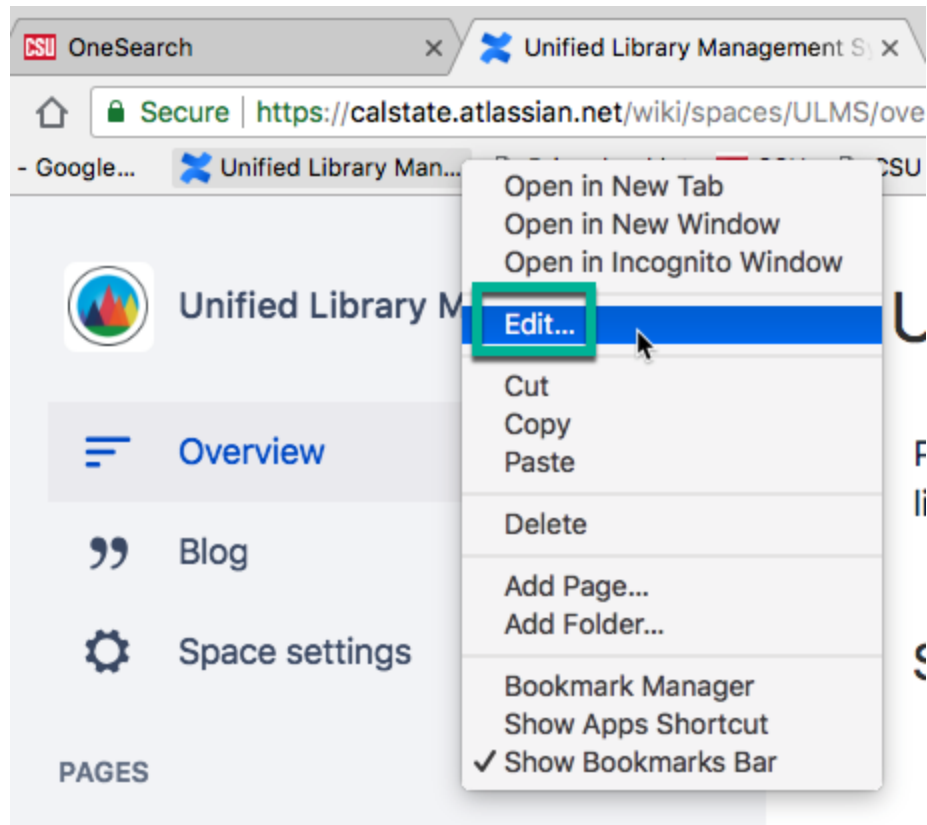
CSU OneSearch ×
Unified Library Management S ×

Secure | https://calstate.atlassian.net/wiki/spaces/ULMS/ove

- Google... Unified Library Man... CSU

Open in New Tab
Open in New Window
Open in Incognito Window
Edit...
Cut
Copy
Paste
Delete
Add Page...
Add Folder...
Bookmark Manager
Show Apps Shortcut
✓ Show Bookmarks Bar

Unified Library M

Overview
Blog
Space settings
PAGES

U
P
li
S